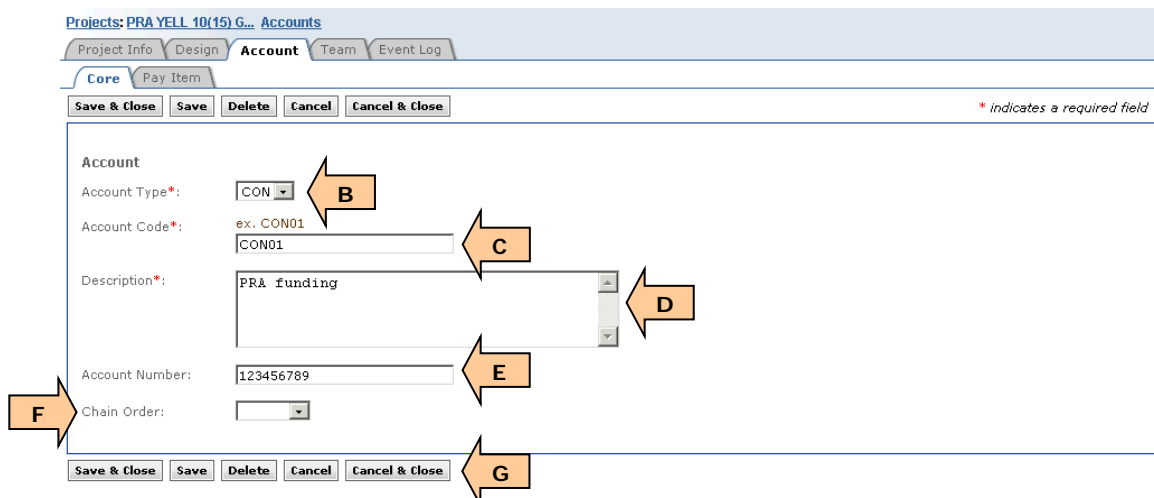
Projects: PRA YELL 10(15) G... Accounts

Project Info Design Account Team Event Log

Core Pay Item

Save & Close Save Delete Cancel Cancel & Close

* indicates a required field

Account

Account Type*: CON

B

Account Code*: ex. CON01

CON01

C

Description*: PRA funding

D

Account Number: 123456789

E

F

Chain Order:

Save & Close Save Delete Cancel Cancel & Close

G